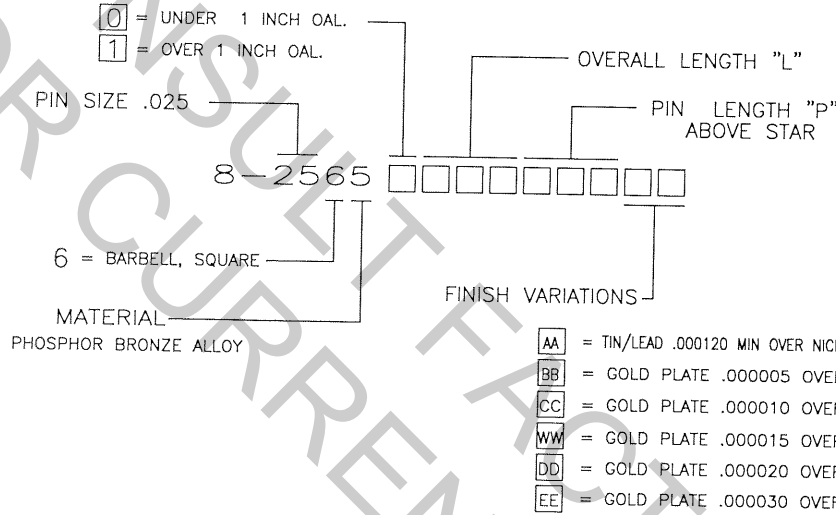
0 = UNDER 1 INCH OAL.
1 = OVER 1 INCH OAL.

OVERALL LENGTH "L"

PIN SIZE .025

PIN LENGTH "P" ABOVE STAR

8—2565

6 = BARBELL, SQUARE

MATERIAL
PHOSPHOR BRONZE ALLOY

FINISH VARIATIONS

AA = TIN/LEAD .000120 MIN OVER NIC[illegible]
BB = GOLD PLATE .000005 OVE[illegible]
CC = GOLD PLATE .000010 OVE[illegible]
WW = GOLD PLATE .000015 OVE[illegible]
DD = GOLD PLATE .000020 OVE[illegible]
EE = GOLD PLATE .000030 OVE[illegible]